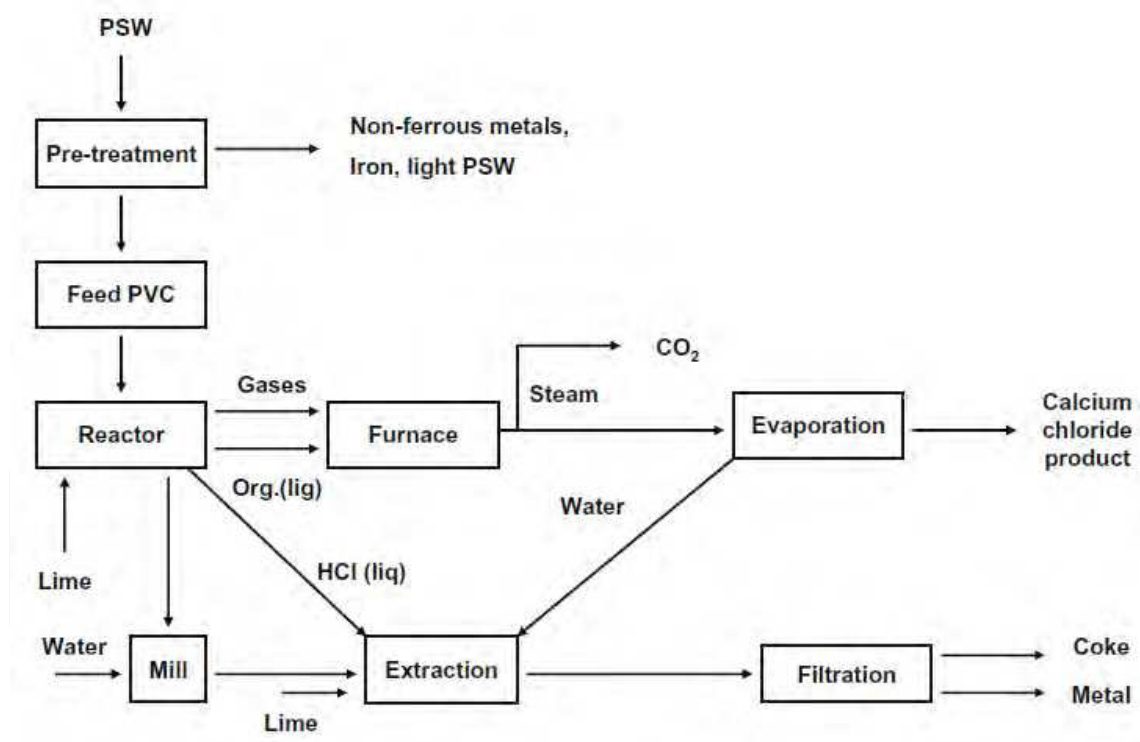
PSW

Pre-treatment

Non-ferrous metals, Iron, light PSW

Feed PVC

Reactor

Gases

Furnace

$CO_2$

Steam

Evaporation

Calcium chloride product

Org.(lig)

Water

Lime

HCl (liq)

Water

Mill

Extraction

Filtration

Coke

Metal

Lime